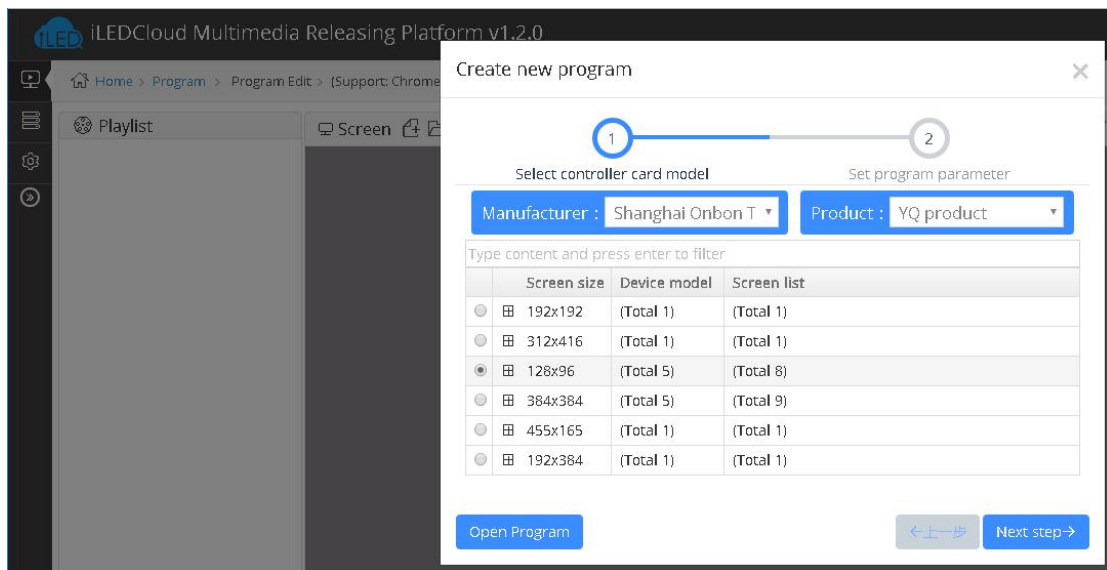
iLED iLEDCloud Multimedia Releasing Platform v1.2.0

Home > Program > Program Edit > (Support: Chrome

Playlist

Screen

Create new program

×

1

2

Select controller card model

Set program parameter

Manufacturer : Shanghai Onbon T

Product : YQ product

Type content and press enter to filter

| | Screen size | Device model | Screen list |
|---|---|---|---|
| ○ | ⊞ 192x192 | (Total 1) | (Total 1) |
| ○ | ⊞ 312x416 | (Total 1) | (Total 1) |
| ◉ | ⊞ 128x96 | (Total 5) | (Total 8) |
| ○ | ⊞ 384x384 | (Total 5) | (Total 9) |
| ○ | ⊞ 455x165 | (Total 1) | (Total 1) |
| ○ | ⊞ 192x384 | (Total 1) | (Total 1) |

Open Program

←上一步

Next step→